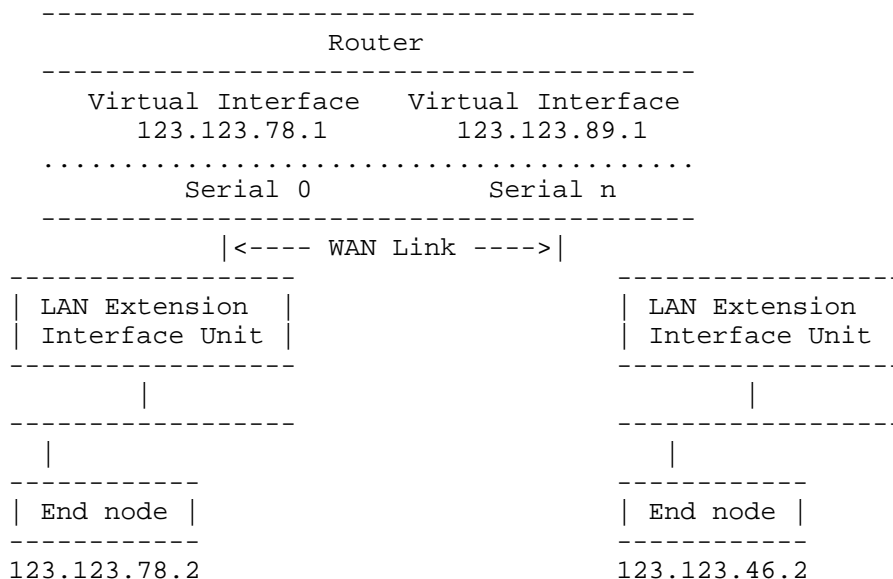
Router

Virtual Interface 123.123.78.1

Virtual Interface 123.123.89.1

Serial 0

Serial n

|<---- WAN Link ---->|

LAN Extension Interface Unit

LAN Extension Interface Unit

End node

123.123.78.2

End node

123.123.46.2